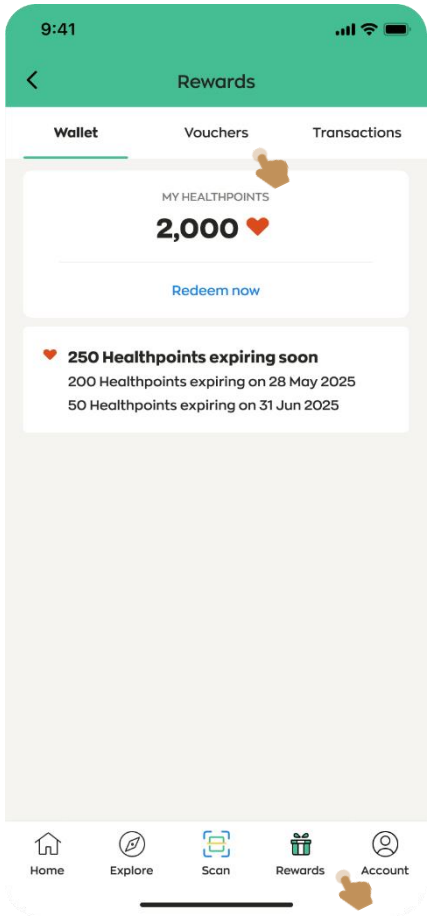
9:41

Rewards

Wallet
Vouchers
Transactions

MY HEALTHPOINTS
2,000

Redeem now

250 Healthpoints expiring soon
200 Healthpoints expiring on 28 May 2025
50 Healthpoints expiring on 31 Jun 2025

Home
Explore
Scan
Rewards
Account